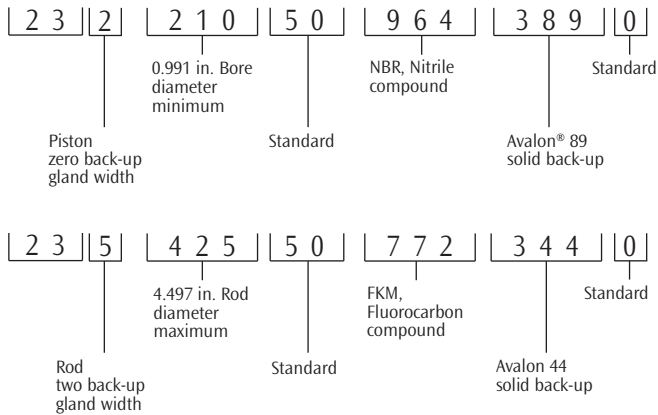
23 2 210 50 964 389 0

0.991 in. Bore diameter minimum

NBR, Nitrile compound

Standard

Piston zero back-up gland width

Standard

Avalon® 89 solid back-up

23 5 425 50 772 344 0

4.497 in. Rod diameter maximum

FKM, Fluorocarbon compound

Standard

Rod two back-up gland width

Standard

Avalon 44 solid back-up